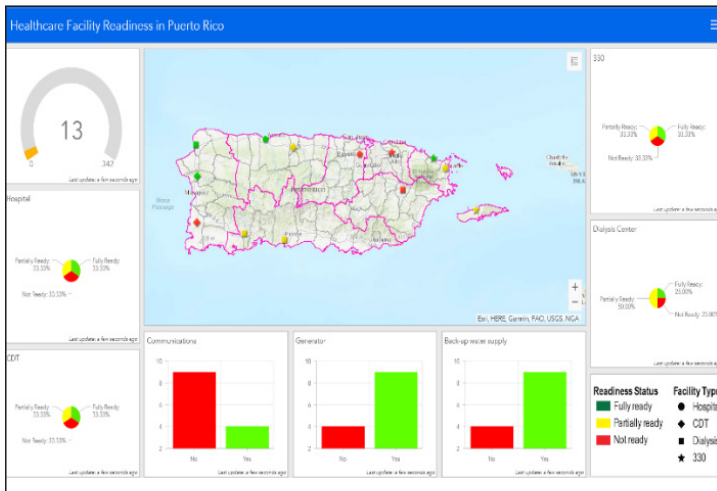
Healthcare Facility Readiness in Puerto Rico

13

0

347

Last update: a few seconds ago

Hospital

Partially Ready: 33.33%

Fully Ready: 33.33%

Not Ready: 33.33%

Last update: a few seconds ago

CDT

Partially Ready: 33.33%

Fully Ready: 33.33%

Not Ready: 33.33%

Last update: a few seconds ago

Mona Passage

Esri, HERE, Garmin, FAO, USGS, NGA

330

Partially Ready: 33.33%

Fully Ready: 33.33%

Not Ready: 33.33%

Last update: a few seconds ago

Dialysis Center

Fully Ready: 25.00%

Partially Ready: 50.00%

Not Ready: 25.00%

Communications

10
8
6
4
2

No
Yes

Last update: a few seconds ago

Generator

10
8
6
4
2

No
Yes

Last update: a few seconds ago

Back-up water supply

10
8
6
4
2

No
Yes

Last update: a few seconds ago

Readiness Status

Fully ready

Partially ready

Not ready

Facility Typ

Hospit

CDT

Dialysi

330